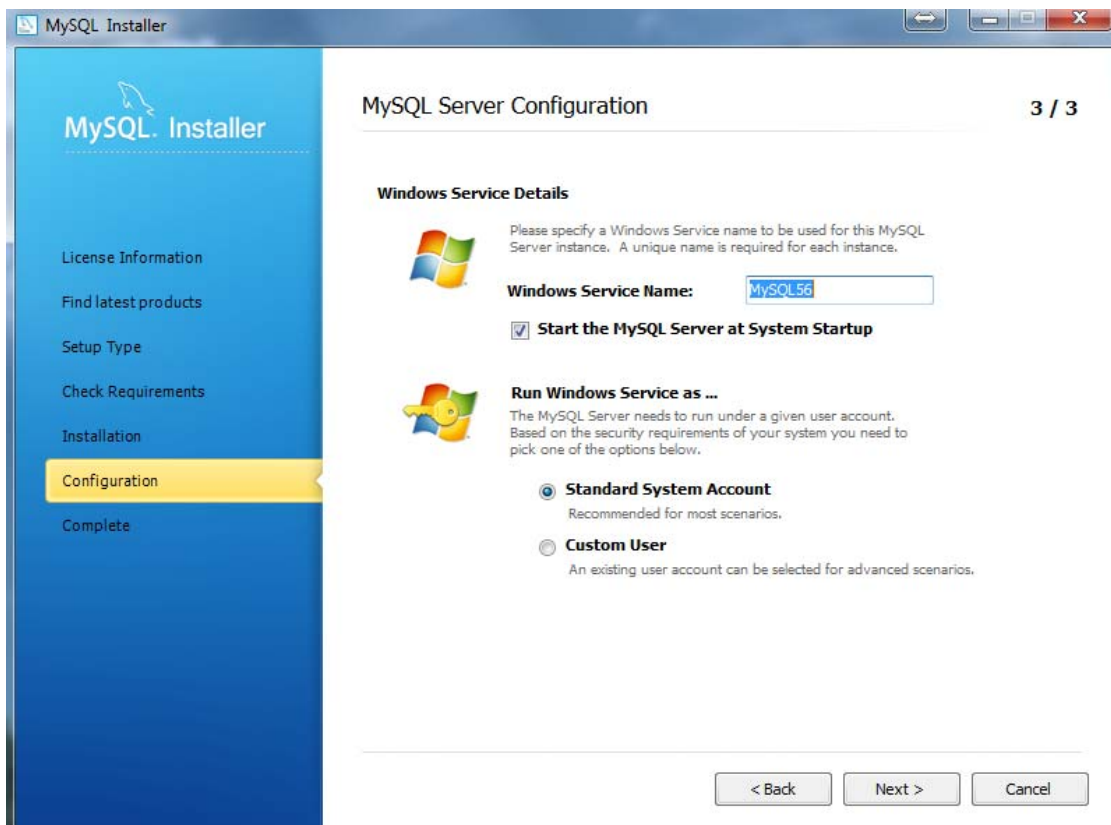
MySQL Installer

MySQL. Installer

License Information
Find latest products
Setup Type
Check Requirements
Installation
Configuration
Complete

MySQL Server Configuration

3 / 3

Windows Service Details

Please specify a Windows Service name to be used for this MySQL Server instance. A unique name is required for each instance.

Windows Service Name: MySQL56

Start the MySQL Server at System Startup

Run Windows Service as ...

The MySQL Server needs to run under a given user account. Based on the security requirements of your system you need to pick one of the options below.

Standard System Account
Recommended for most scenarios.

Custom User
An existing user account can be selected for advanced scenarios.

< Back
Next >
Cancel